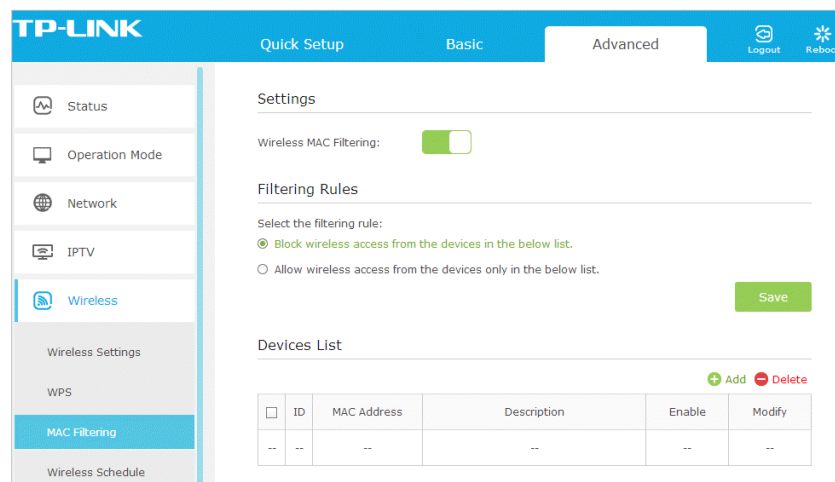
TP-LINK

Quick Setup

Basic

Advanced

Logout

Reboo

Status

Operation Mode

Network

IPTV

Wireless

Wireless Settings

WPS

MAC Filtering

Wireless Schedule

Settings

Wireless MAC Filtering:

Filtering Rules

Select the filtering rule:

Block wireless access from the devices in the below list.

Allow wireless access from the devices only in the below list.

Save

Devices List

Add

Delete

| ☐ | ID | MAC Address | Description | Enable | Modify |
|---|---|---|---|---|---|
| -- | -- | -- | -- | -- | -- |